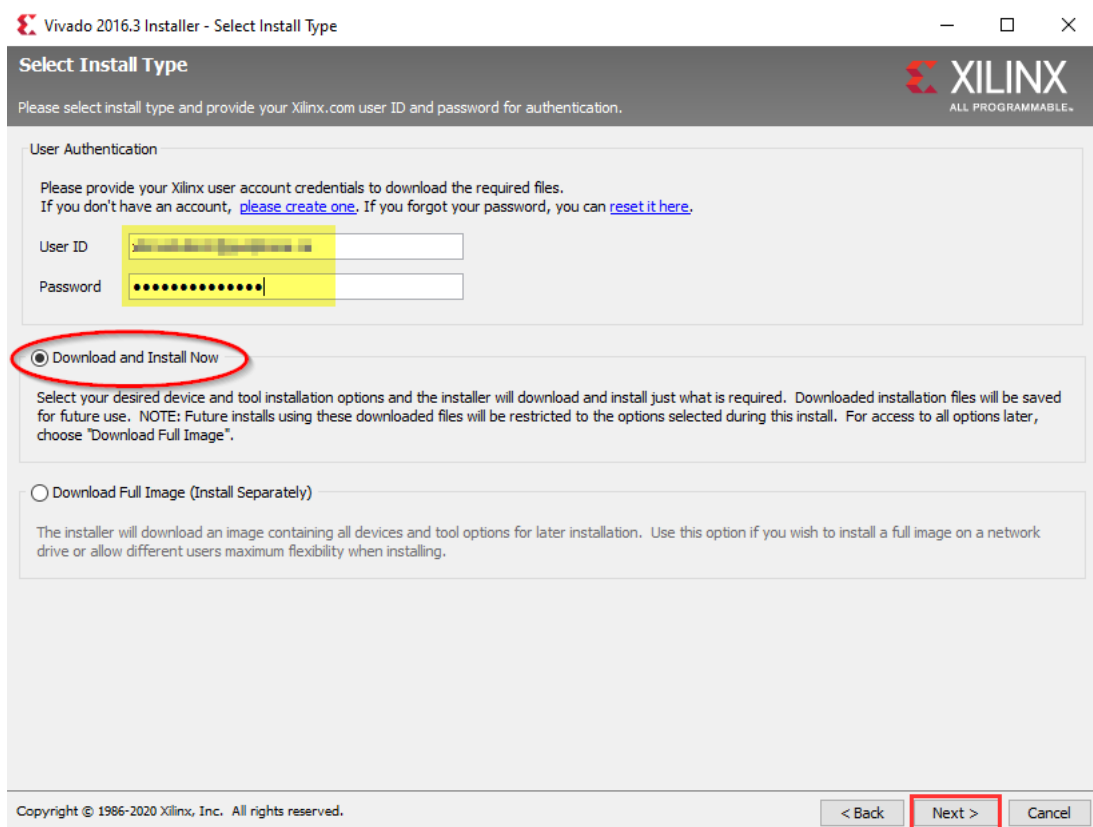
Vivado 2016.3 Installer - Select Install Type

Select Install Type

Please select install type and provide your Xilinx.com user ID and password for authentication.

XILINX
ALL PROGRAMMABLE.

User Authentication

Please provide your Xilinx user account credentials to download the required files.
If you don't have an account, please create one. If you forgot your password, you can reset it here.

User ID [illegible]

Password ••••••••••••••

Download and Install Now

Select your desired device and tool installation options and the installer will download and install just what is required. Downloaded installation files will be saved for future use. NOTE: Future installs using these downloaded files will be restricted to the options selected during this install. For access to all options later, choose "Download Full Image".

Download Full Image (Install Separately)

The installer will download an image containing all devices and tool options for later installation. Use this option if you wish to install a full image on a network drive or allow different users maximum flexibility when installing.

Copyright © 1986-2020 Xilinx, Inc. All rights reserved.

< Back

Next >

Cancel